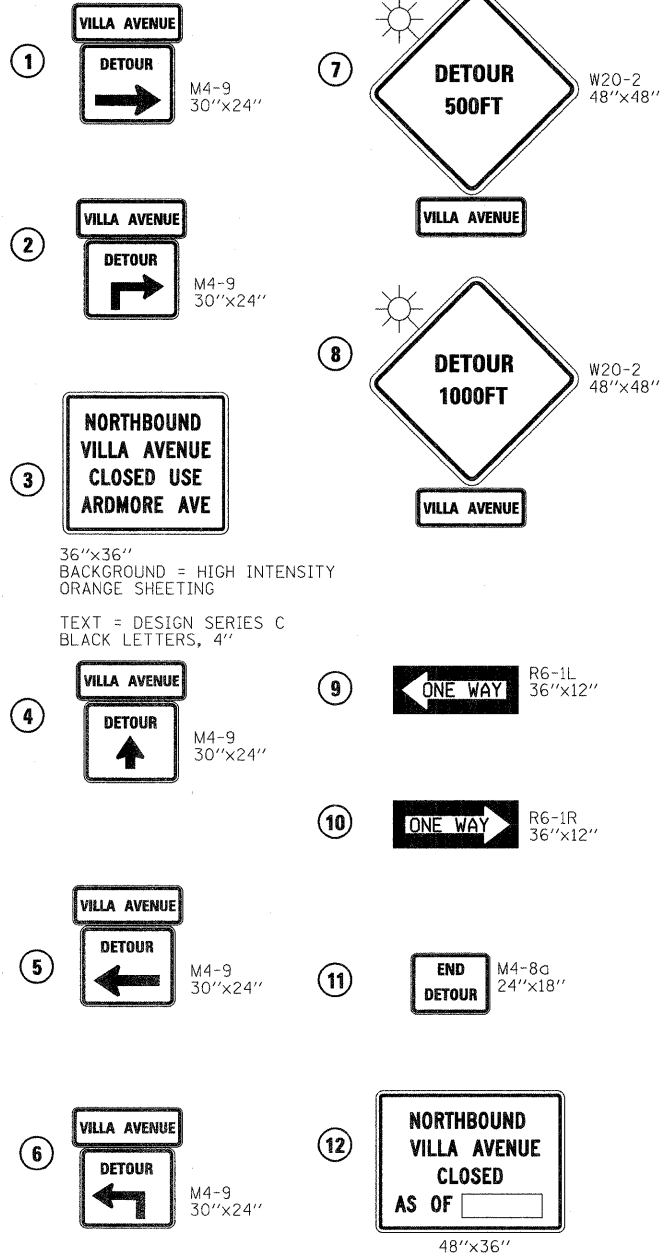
1
VILLA AVENUE
DETOUR
M4-9
30″x24″

2
VILLA AVENUE
DETOUR
M4-9
30″x24″

3
NORTHBOUND
VILLA AVENUE
CLOSED USE
ARDMORE AVE

36″x36″
BACKGROUND = HIGH INTENSITY ORANGE SHEETING

TEXT = DESIGN SERIES C
BLACK LETTERS, 4″

4
VILLA AVENUE
DETOUR
M4-9
30″x24″

5
VILLA AVENUE
DETOUR
M4-9
30″x24″

6
VILLA AVENUE
DETOUR
M4-9
30″x24″

7
DETOUR
500FT
W20-2
48″x48″
VILLA AVENUE

8
DETOUR
1000FT
W20-2
48″x48″
VILLA AVENUE

9
ONE WAY
R6-1L
36″x12″

10
ONE WAY
R6-1R
36″x12″

11
END
DETOUR
M4-8a
24″x18″

12
NORTHBOUND
VILLA AVENUE
CLOSED
AS OF
48″x36″